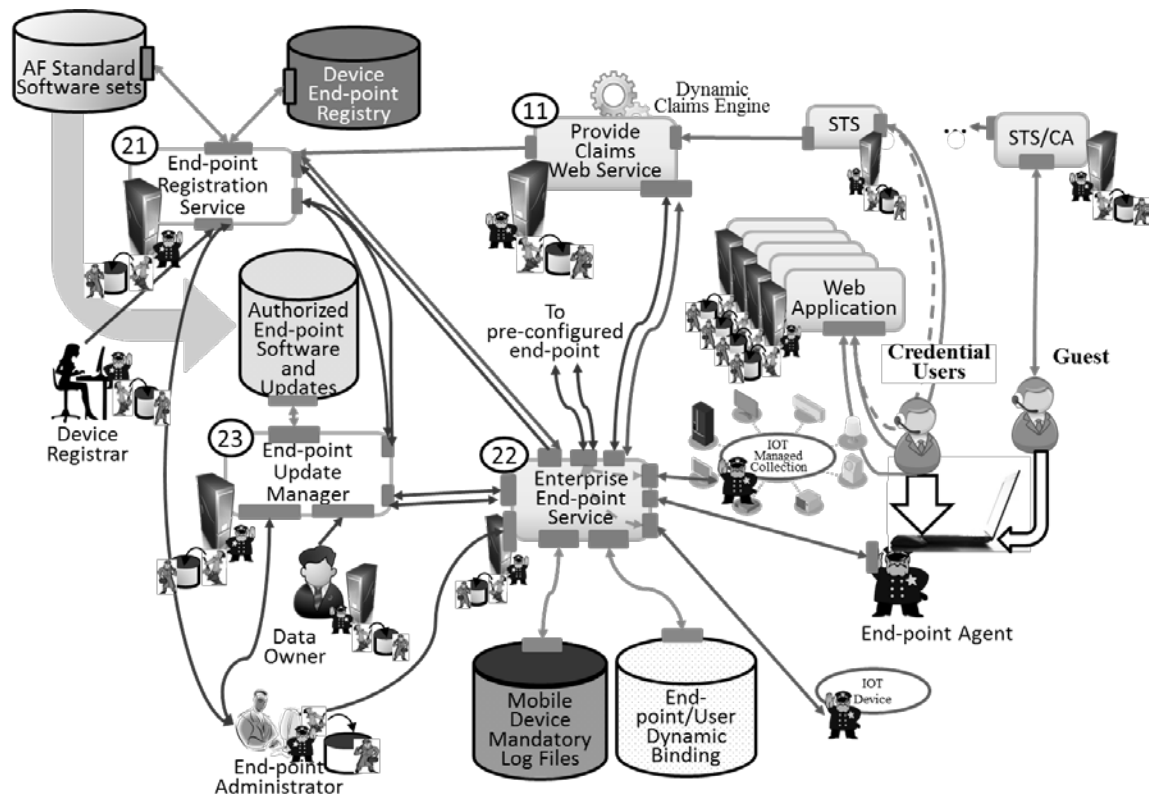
AF Standard Software sets

Device End-point Registry

Dynamic Claims Engine

11

Provide Claims Web Service

STS

STS/CA

21

End-point Registration Service

Web Application

Authorized End-point Software and Updates

To pre-configured end-point

Credential Users

Guest

Device Registrar

23

End-point Update Manager

22

Enterprise End-point Service

IOT Managed Collection

Data Owner

End-point Agent

Mobile Device Mandatory Log Files

End-point/User Dynamic Binding

IOT Device

End-point Administrator